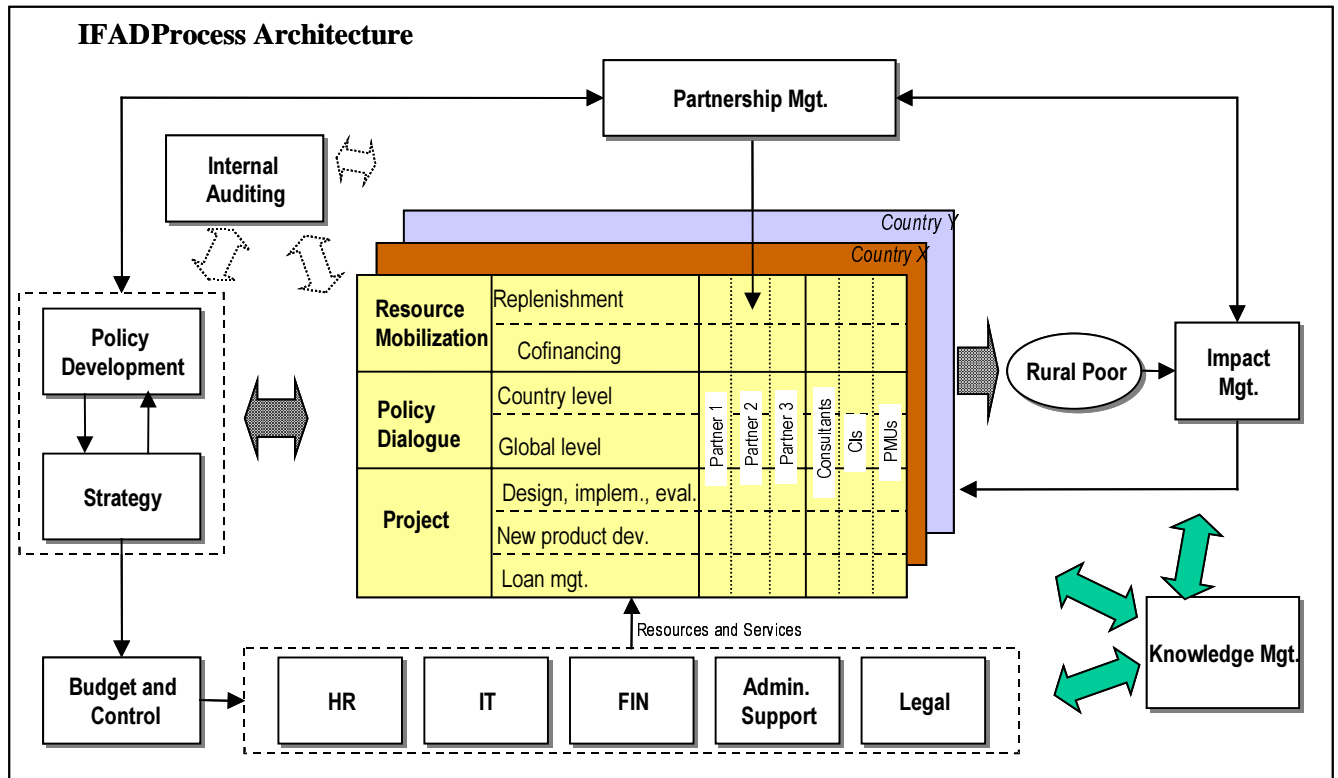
IFADProcess Architecture

Partnership Mgt.

Internal Auditing

Country Y

Country X

Policy Development

Strategy

Resource Mobilization

Replenishment

Cofinancing

Policy Dialogue

Country level

Global level

Project

Design, implem., eval.

New product dev.

Loan mgt.

Partner 1

Partner 2

Partner 3

Consultants

CIs

PMUs

Rural Poor

Impact Mgt.

Knowledge Mgt.

Resources and Services

Budget and Control

HR

IT

FIN

Admin. Support

Legal